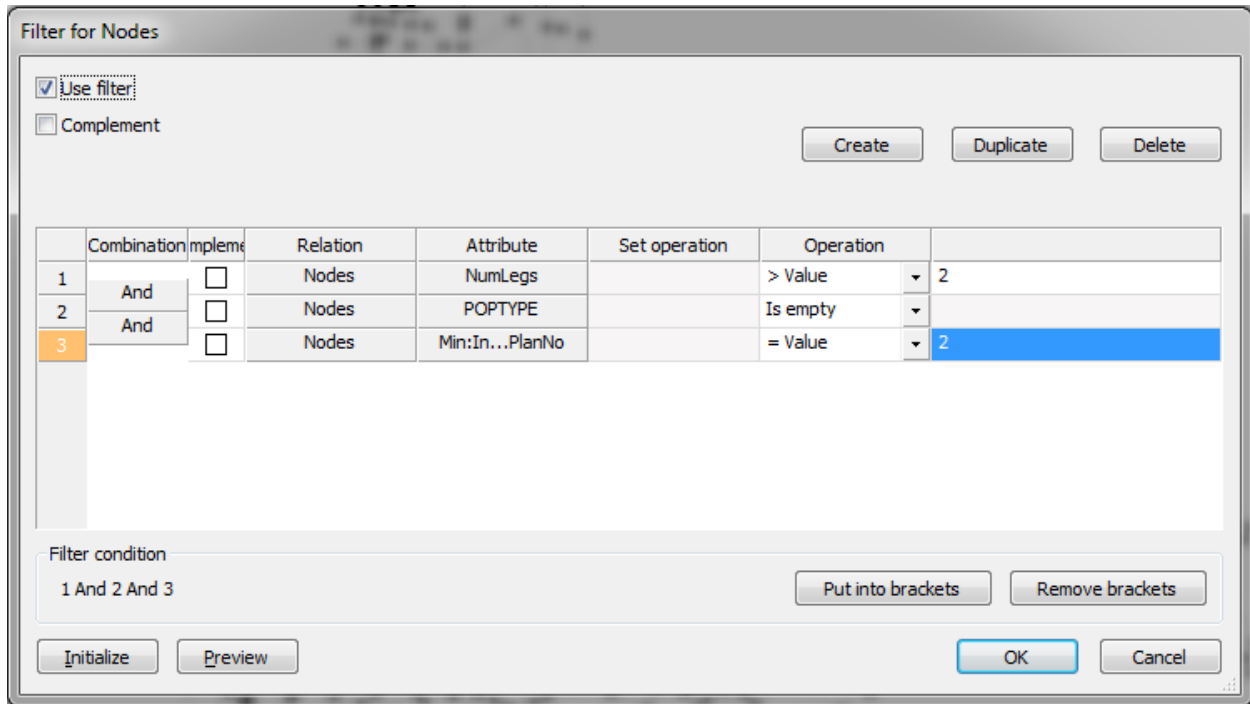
Filter for Nodes

Use filter

Complement

Create | Duplicate | Delete

| | Combination | mpleme | Relation | Attribute | Set operation | Operation | |
|---|---|---|---|---|---|---|---|
| 1 | | ☐ | Nodes | NumLegs | | > Value | 2 |
| 2 | And | ☐ | Nodes | POPTYPE | | Is empty | |
| 3 | And | ☐ | Nodes | Min:In...PlanNo | | = Value | 2 |

Filter condition

1 And 2 And 3

Put into brackets | Remove brackets

Initialize | Preview | OK | Cancel